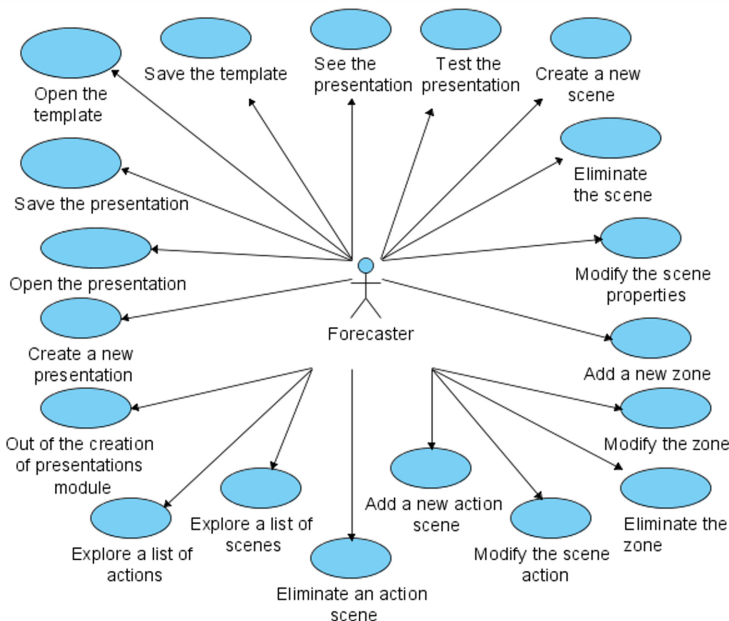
Open the template

Save the template

See the presentation

Test the presentation

Create a new scene

Eliminate the scene

Save the presentation

Open the presentation

Modify the scene properties

Create a new presentation

Forecaster

Add a new zone

Out of the creation of presentations module

Modify the zone

Eliminate the zone

Explore a list of scenes

Add a new action scene

Explore a list of actions

Modify the scene action

Eliminate an action scene